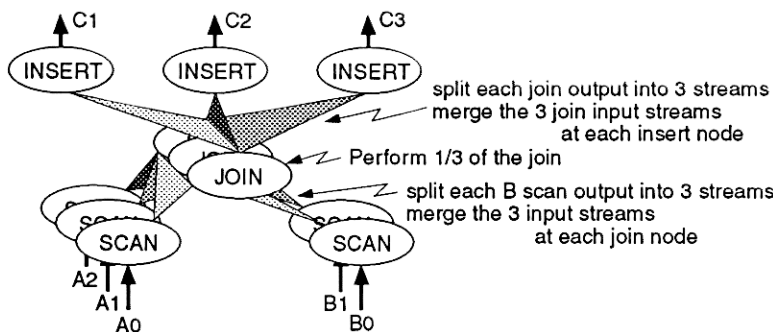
C1
C2
C3
INSERT
INSERT
INSERT
split each join output into 3 streams
merge the 3 join input streams
at each insert node
JOIN
Perform 1/3 of the join
split each B scan output into 3 streams
merge the 3 input streams
at each join node
SCAN
SCAN
A2
A1
A0
B1
B0